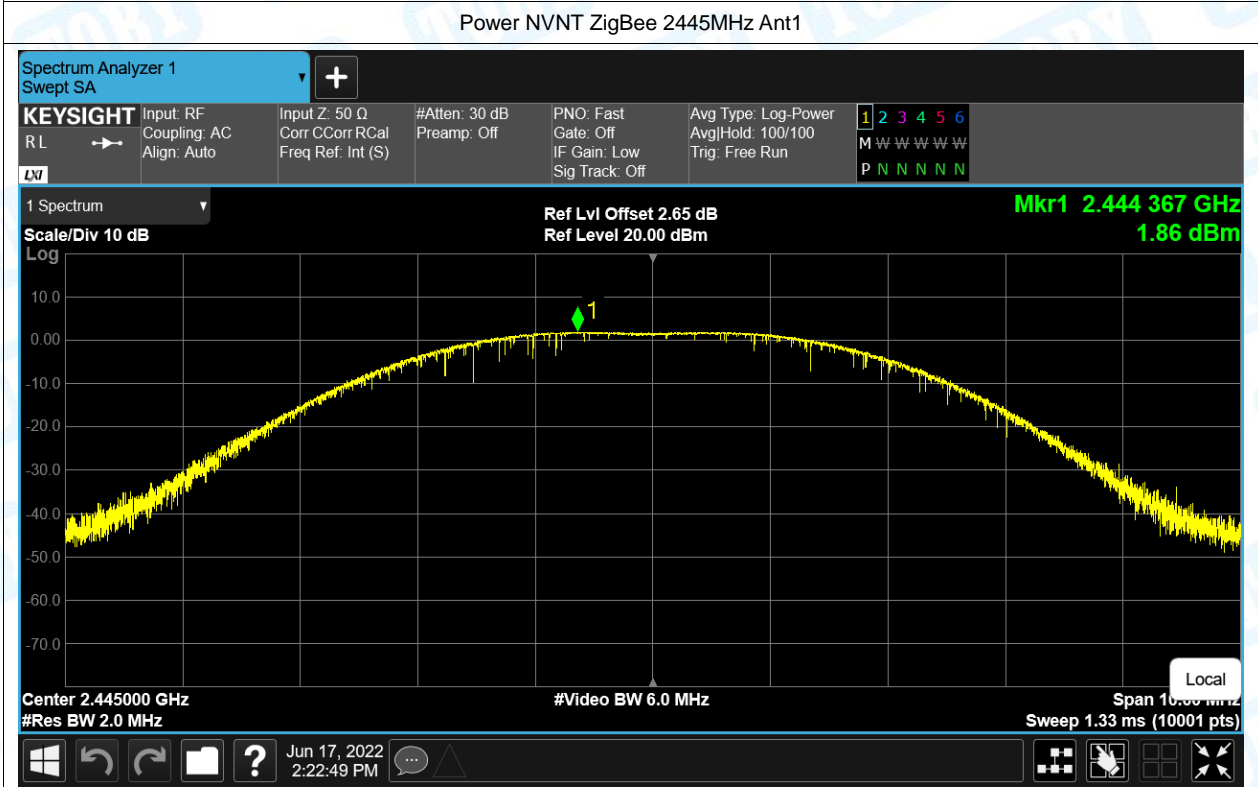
Power NVNT ZigBee 2445MHz Ant1

Spectrum Analyzer 1
Swept SA

KEYSIGHT
RL
LXI

Input: RF
Coupling: AC
Align: Auto

Input Z: 50 Ω
Corr CCorr RCal
Freq Ref: Int (S)

#Atten: 30 dB
Preamp: Off

PNO: Fast
Gate: Off
IF Gain: Low
Sig Track: Off

Avg Type: Log-Power
Avg|Hold: 100/100
Trig: Free Run

1 2 3 4 5 6
M W W W W W
P N N N N N

1 Spectrum

Scale/Div 10 dB
Log

Ref Lvl Offset 2.65 dB
Ref Level 20.00 dBm

Mkr1 2.444 367 GHz
1.86 dBm

10.0
0.00
-10.0
-20.0
-30.0
-40.0
-50.0
-60.0
-70.0

1

Local

Center 2.445000 GHz
#Res BW 2.0 MHz

#Video BW 6.0 MHz

Span 10.00 MHz
Sweep 1.33 ms (10001 pts)

Jun 17, 2022
2:22:49 PM